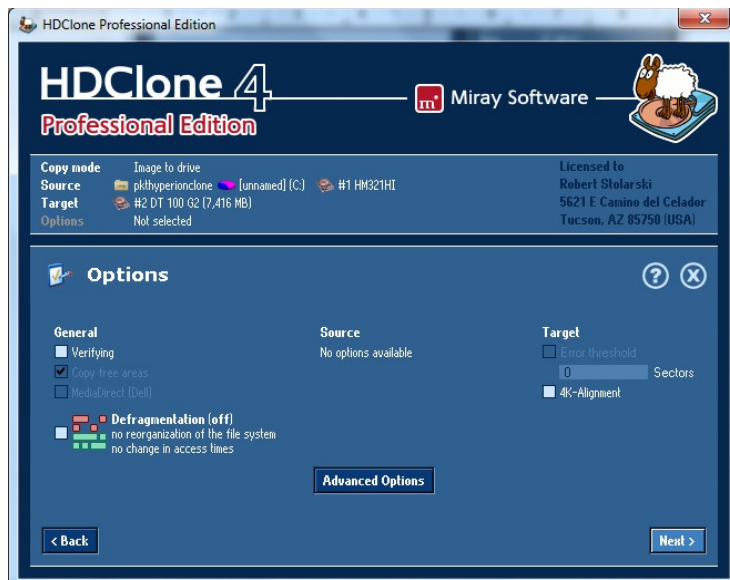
HDClone Professional Edition

HDClone 4
Professional Edition
m Miray Software

Copy mode Image to drive
Source pkthyperionclone [unnamed] (C:) #1 HM321HI
Target #2 DT 100 G2 (7,416 MB)
Options Not selected

Licensed to
Robert Stolarski
5621 E Camino del Celador
Tucson, AZ 85750 (USA)

Options

General
Verifying
Copy free areas
MediaDirect (Dell)

Defragmentation (off)
no reorganization of the file system
no change in access times

Source
No options available

Target
Error threshold
0 Sectors
4K-Alignment

Advanced Options

< Back
Next >